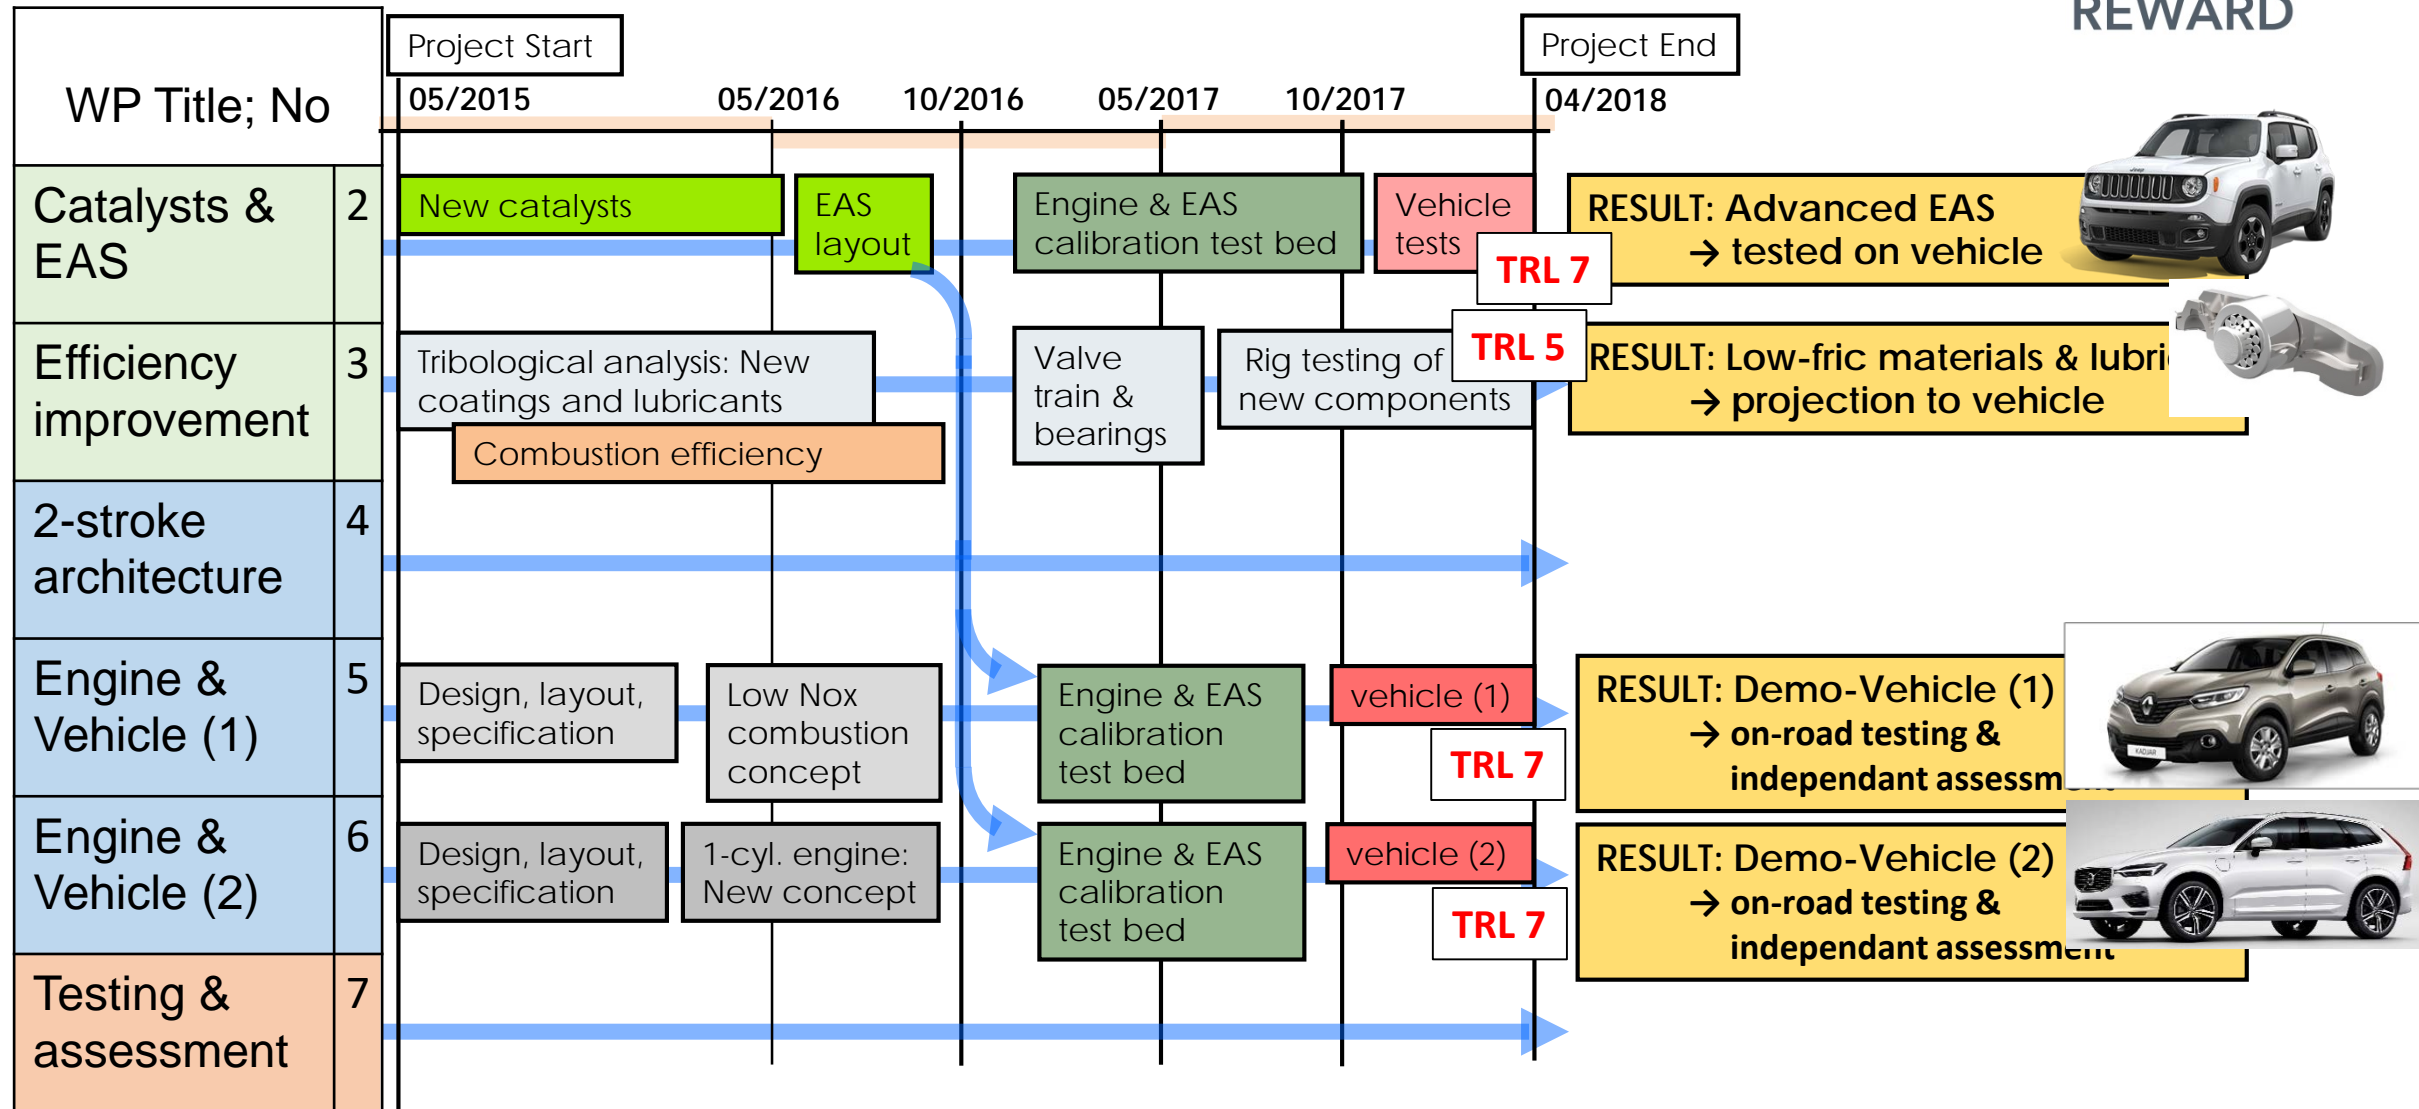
REWARD

| WP Title; No | |
|---|---|
| Catalysts & EAS | 2 |
| Efficiency improvement | 3 |
| 2-stroke architecture | 4 |
| Engine & Vehicle (1) | 5 |
| Engine & Vehicle (2) | 6 |
| Testing & assessment | 7 |

Project Start

Project End

05/2015 05/2016 10/2016 05/2017 10/2017 04/2018

New catalysts

EAS layout

Engine & EAS calibration test bed

Vehicle tests

TRL 7

RESULT: Advanced EAS → tested on vehicle

Tribological analysis: New coatings and lubricants

Combustion efficiency

Valve train & bearings

Rig testing of new components

TRL 5

RESULT: Low-fric materials & lubri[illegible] → projection to vehicle

Design, layout, specification

Low Nox combustion concept

Engine & EAS calibration test bed

vehicle (1)

TRL 7

RESULT: Demo-Vehicle (1) → on-road testing & independant assessm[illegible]

Design, layout, specification

1-cyl. engine: New concept

Engine & EAS calibration test bed

vehicle (2)

TRL 7

RESULT: Demo-Vehicle (2) → on-road testing & independant assessment